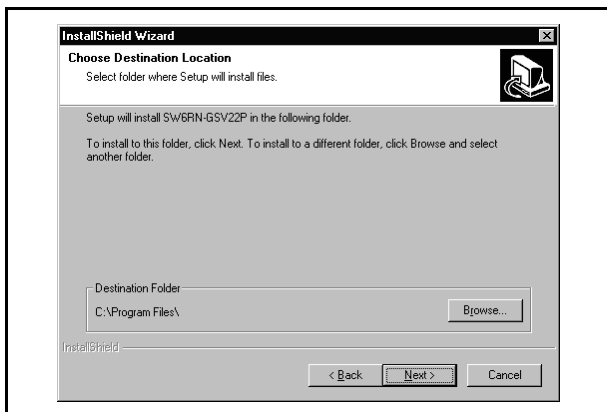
InstallShield Wizard

Choose Destination Location

Select folder where Setup will install files.

Setup will install SW6RN-GSV22P in the following folder.

To install to this folder, click Next. To install to a different folder, click Browse and select another folder.

Destination Folder

C:\Program Files\

Browse...

InstallShield

< Back

Next >

Cancel